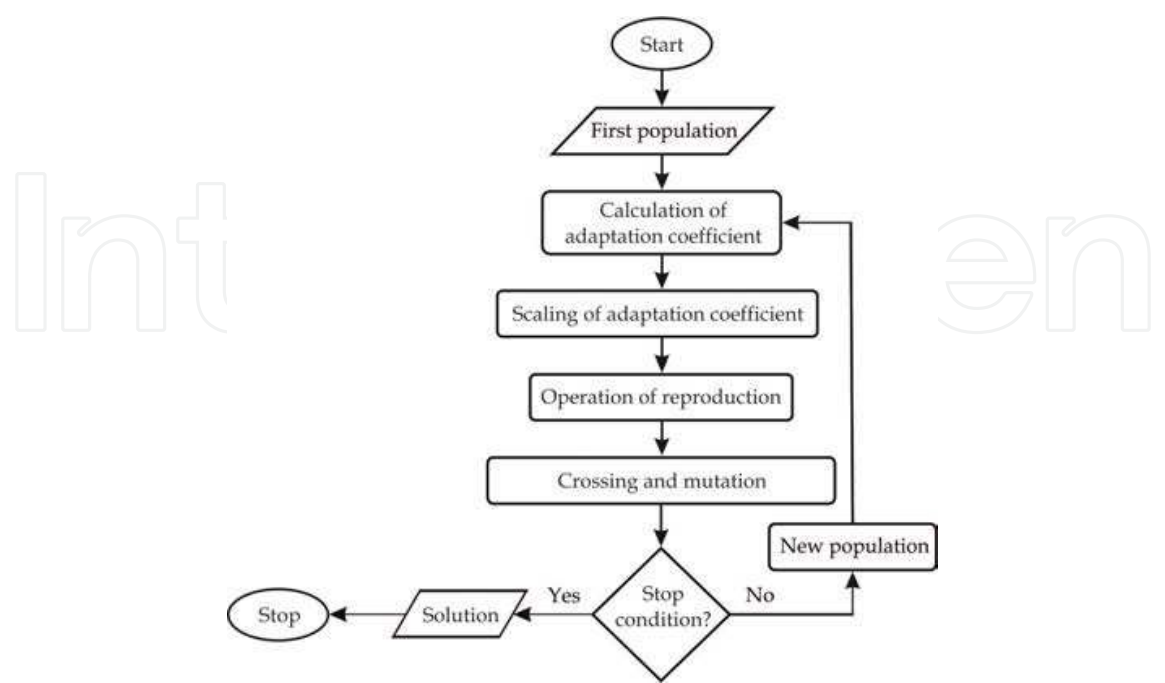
Start

First population

Calculation of adaptation coefficient

Scaling of adaptation coefficient

Operation of reproduction

Crossing and mutation

New population

Stop condition?

Yes

No

Solution

Stop

IntechOpen